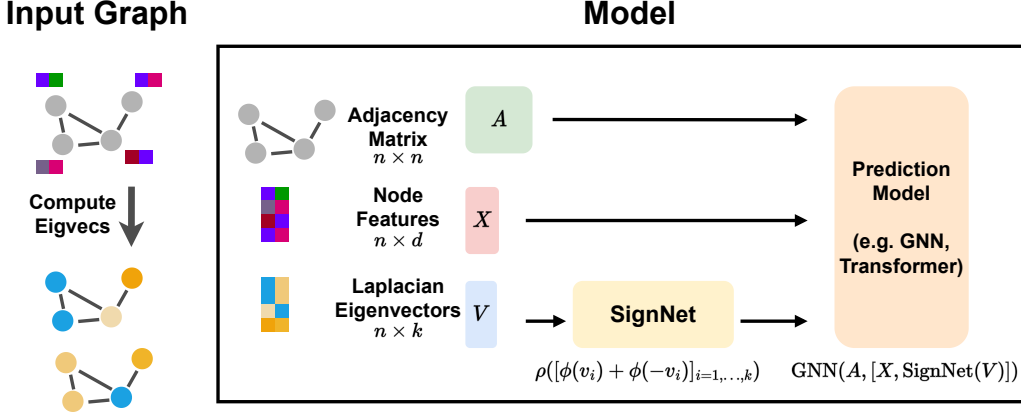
Input Graph

Compute Eigvecs

Model

Adjacency Matrix
$n \times n$

$A$

Node Features
$n \times d$

$X$

Laplacian Eigenvectors
$n \times k$

$V$

SignNet

$\rho([\phi(v_i) + \phi(-v_i)]_{i=1,\ldots,k})$

Prediction Model

(e.g. GNN, Transformer)

$\mathrm{GNN}(A, [X, \mathrm{SignNet}(V)])$